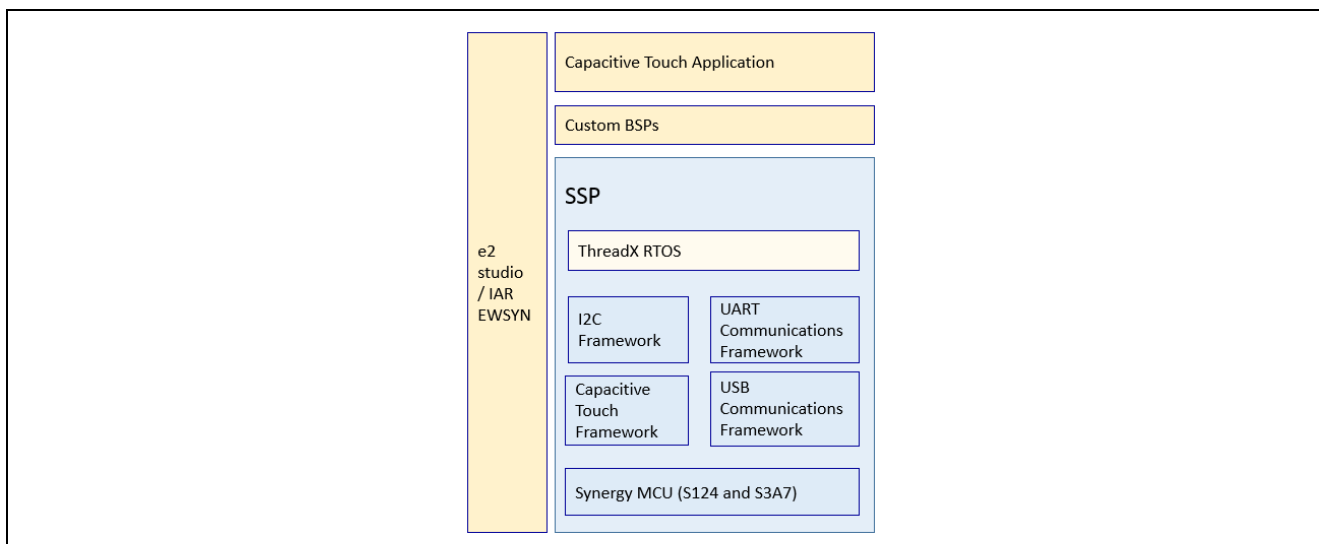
e2 studio / IAR EWSYN

Capacitive Touch Application

Custom BSPs

SSP

ThreadX RTOS

I2C Framework

UART Communications Framework

Capacitive Touch Framework

USB Communications Framework

Synergy MCU (S124 and S3A7)